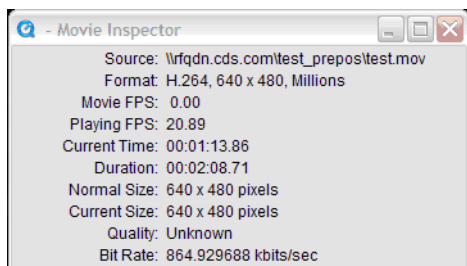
- Movie Inspector

Source: \\rfqdn.cds.com\test_prepos\test.mov
Format: H.264, 640 x 480, Millions
Movie FPS: 0.00
Playing FPS: 20.89
Current Time: 00:01:13.86
Duration: 00:02:08.71
Normal Size: 640 x 480 pixels
Current Size: 640 x 480 pixels
Quality: Unknown
Bit Rate: 864.929688 kbits/sec